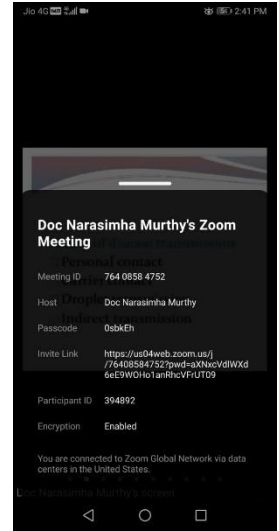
Jio 4G 2:41 PM

Doc Narasimha Murthy's Zoom Meeting

Meeting ID 764 0858 4752

Host Doc Narasimha Murthy

Passcode 0sbkEh

Invite Link https://us04web.zoom.us/j/76408584752?pwd=aXNxcVdlWXd6eE9WOHo1anRhcVFrUT09

Participant ID 394892

Encryption Enabled

You are connected to Zoom Global Network via data centers in the United States.

Personal contact

Indirect transmission

Doc Narasimha Murthy's screen